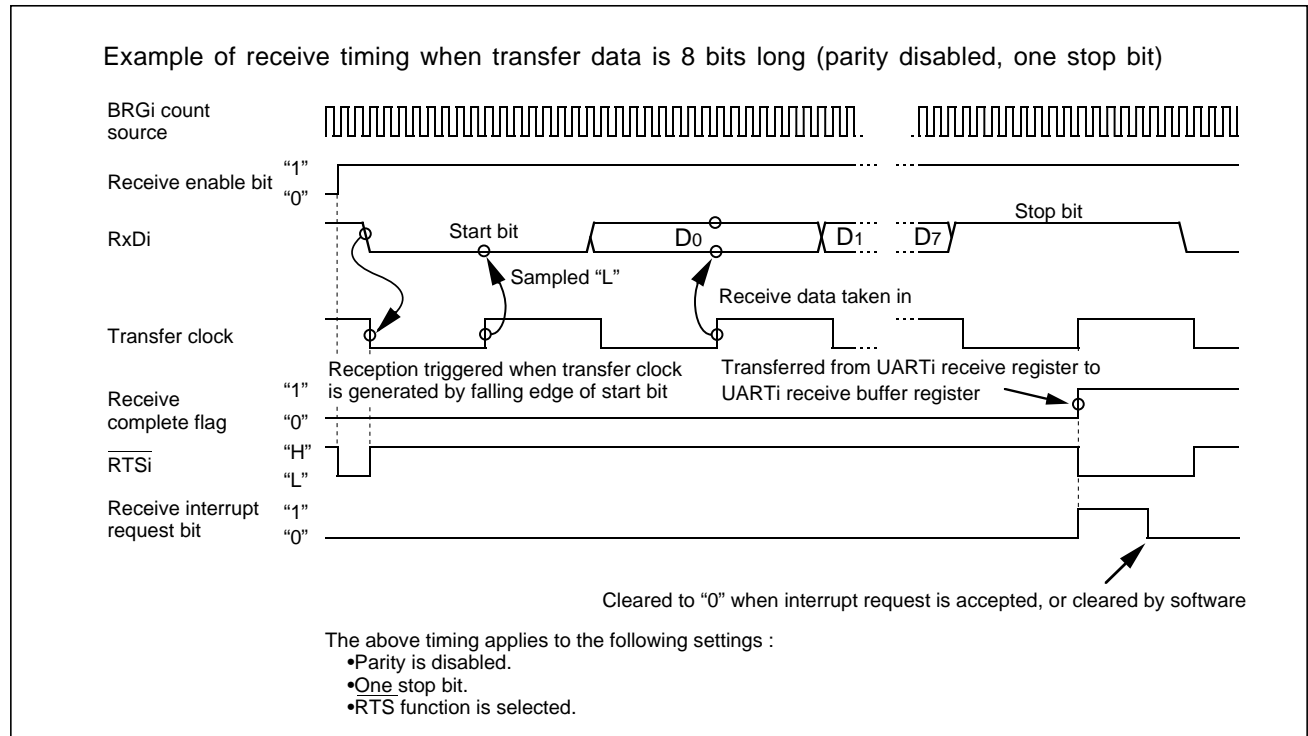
Example of receive timing when transfer data is 8 bits long (parity disabled, one stop bit)

BRGi count source

Receive enable bit "1" "0"

RxDi

Start bit

$D_0$

$D_1$

$D_7$

Stop bit

Sampled "L"

Receive data taken in

Transfer clock

Reception triggered when transfer clock is generated by falling edge of start bit

Transferred from UARTi receive register to UARTi receive buffer register

Receive complete flag "1" "0"

$\overline{RTSi}$ "H" "L"

Receive interrupt request bit "1" "0"

Cleared to "0" when interrupt request is accepted, or cleared by software

The above timing applies to the following settings :
•Parity is disabled.
•One stop bit.
•RTS function is selected.